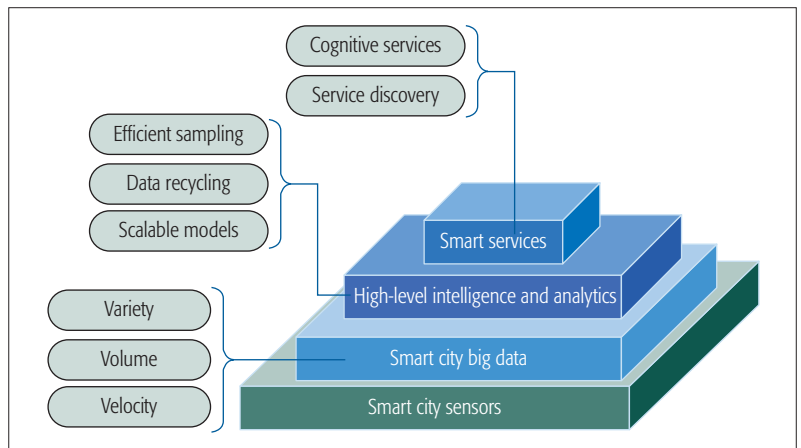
Cognitive services

Service discovery

Efficient sampling

Data recycling

Scalable models

Smart services

High-level intelligence and analytics

Variety

Volume

Velocity

Smart city big data

Smart city sensors